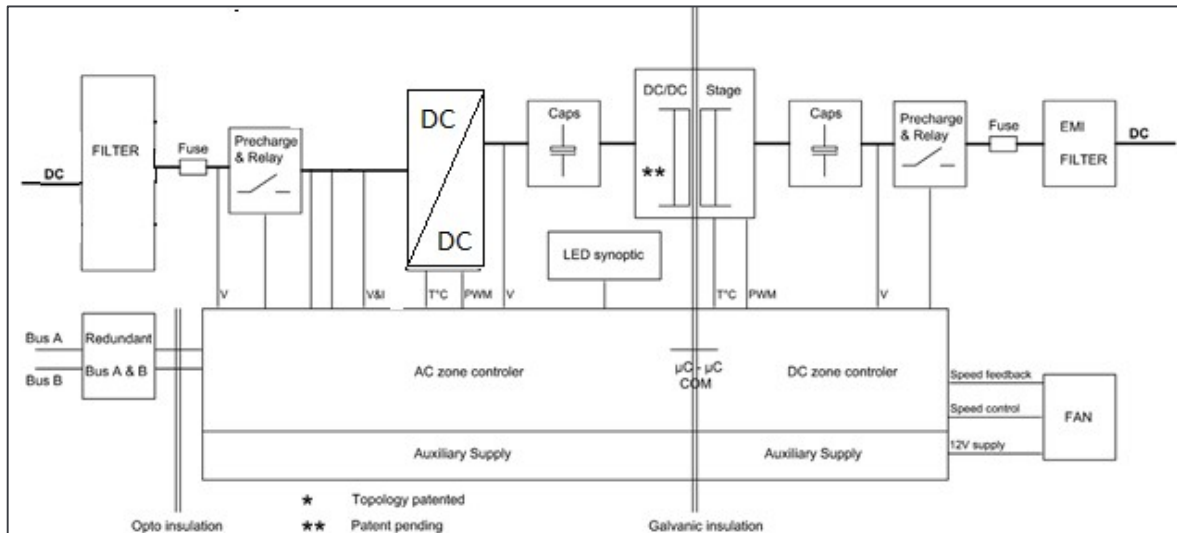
DC

FILTER

Fuse

Precharge & Relay

DC

DC

Caps

DC/DC

Stage

**

Caps

Precharge & Relay

Fuse

EMI FILTER

DC

LED synoptic

V

V&I

T°C

PWM

V

T°C

PWM

V

Bus A

Bus B

Redundant Bus A & B

AC zone controler

µC - µC COM

DC zone controler

Speed feedback

Speed control

12V supply

FAN

Auxiliary Supply

Auxiliary Supply

* Topology patented

** Patent pending

Opto insulation

Galvanic insulation